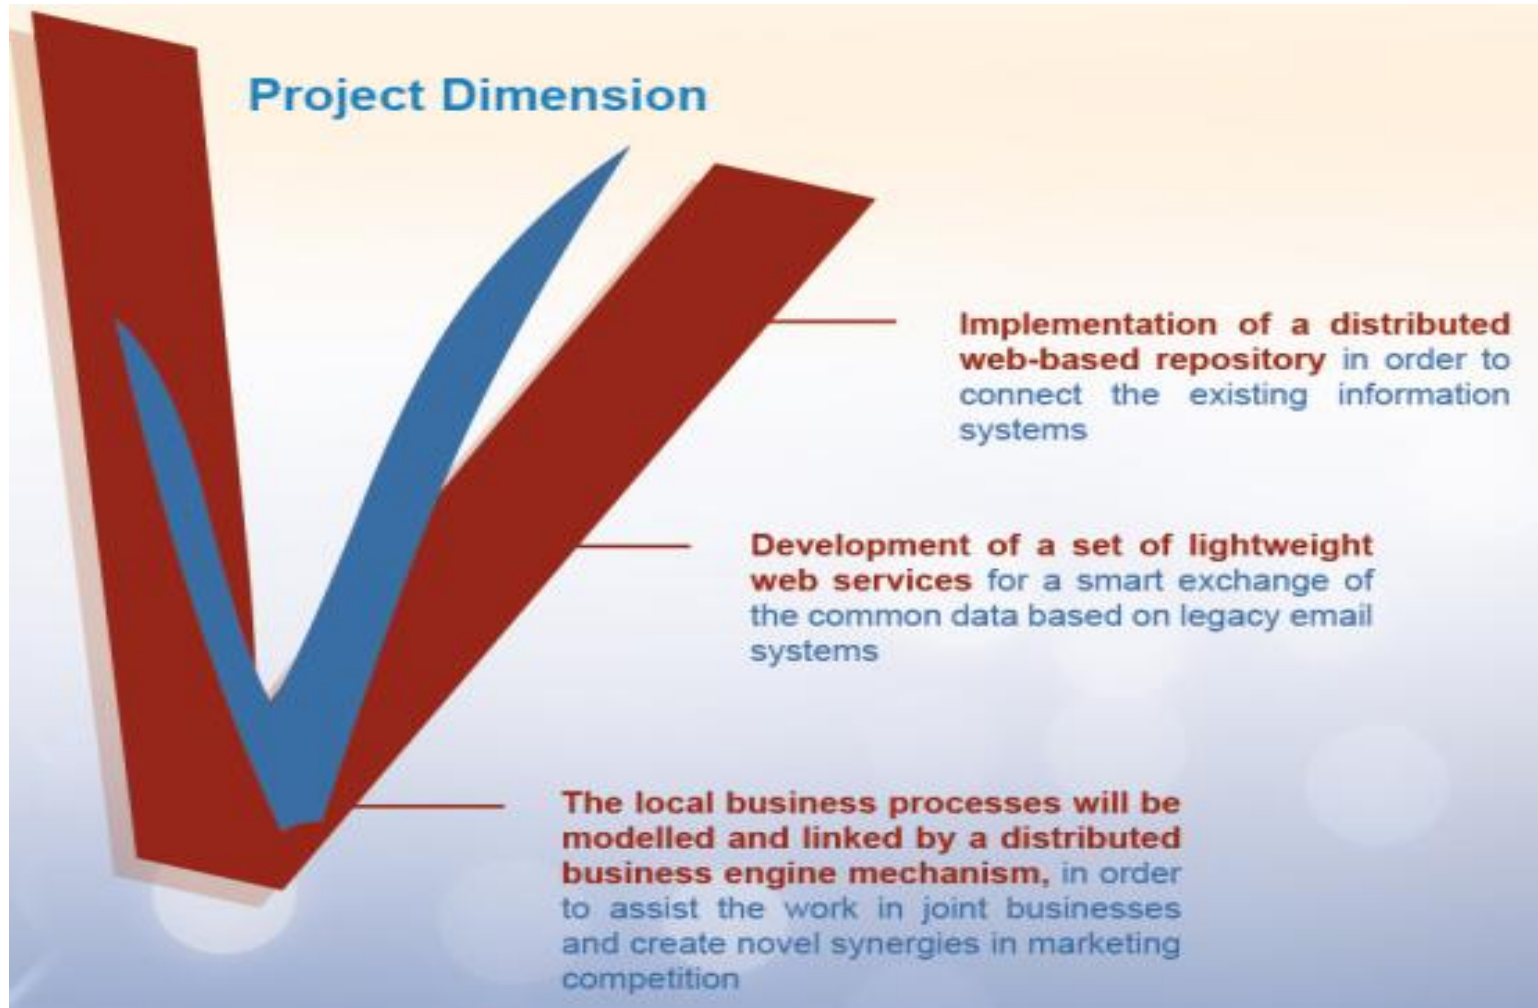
Project Dimension

Implementation of a distributed web-based repository in order to connect the existing information systems

Development of a set of lightweight web services for a smart exchange of the common data based on legacy email systems

The local business processes will be modelled and linked by a distributed business engine mechanism, in order to assist the work in joint businesses and create novel synergies in marketing competition